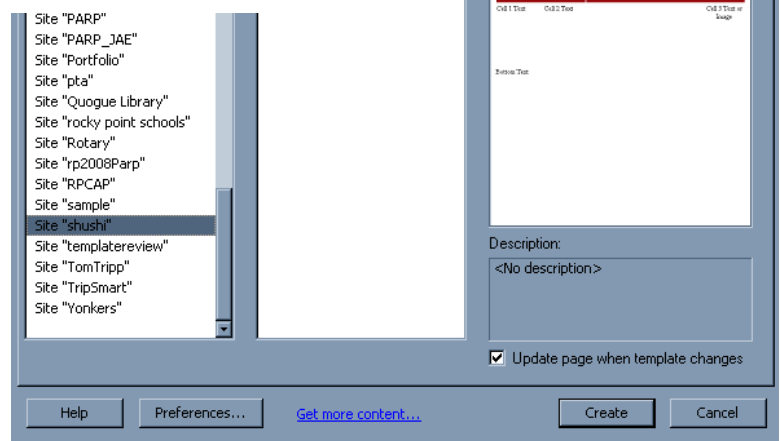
Site "PARP"
Site "PARP_JAE"
Site "Portfolio"
Site "pta"
Site "Quogue Library"
Site "rocky point schools"
Site "Rotary"
Site "rp2008Parp"
Site "RPCAP"
Site "sample"
Site "shushi"
Site "templatereview"
Site "TomTripp"
Site "TripSmart"
Site "Yonkers"

Cell 1 Text Cell 2 Text Cell 3 Text or Image

Bottom Text

Description:

<No description>

Update page when template changes

Help

Preferences...

Get more content...

Create

Cancel